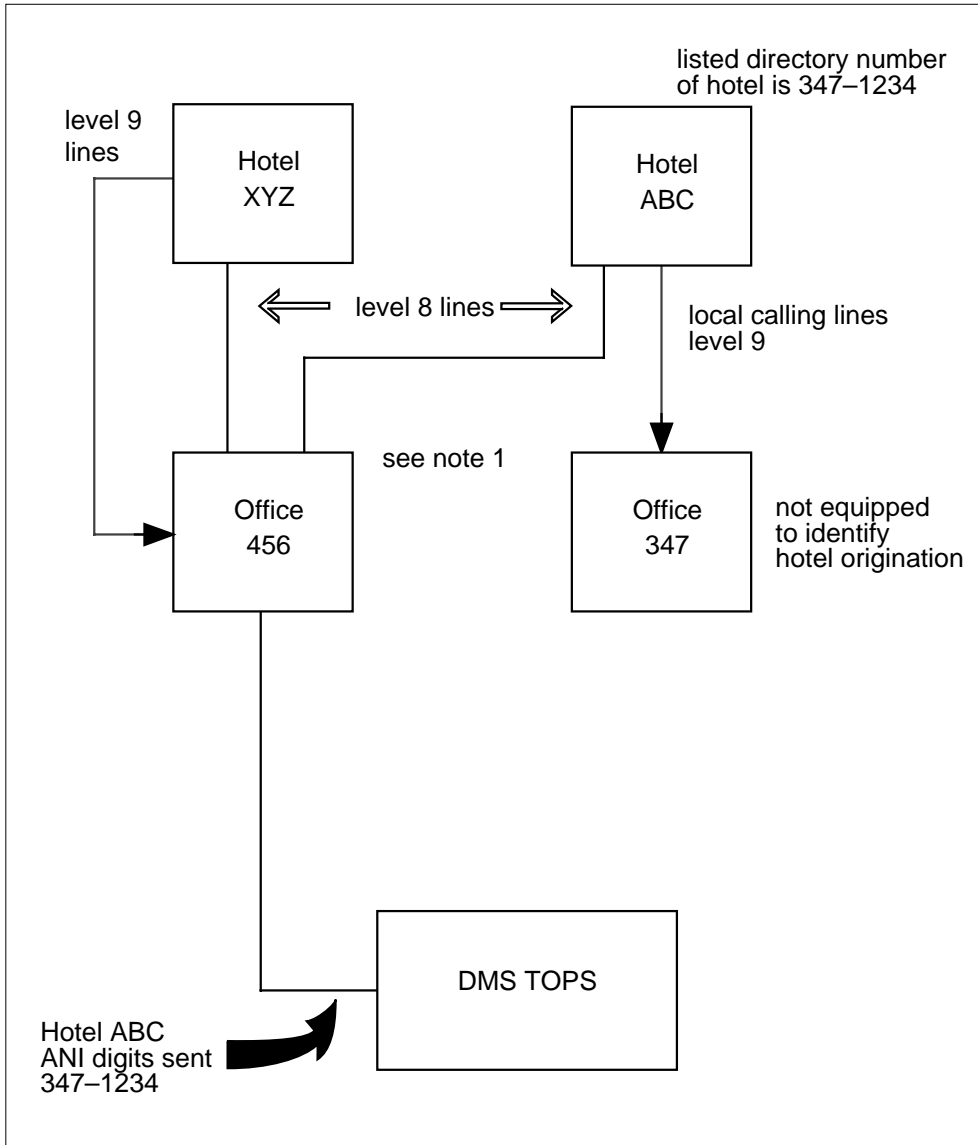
listed directory number of hotel is 347–1234

level 9 lines

Hotel XYZ

Hotel ABC

level 8 lines

local calling lines level 9

see note 1

Office 456

Office 347

not equipped to identify hotel origination

DMS TOPS

Hotel ABC ANI digits sent 347–1234